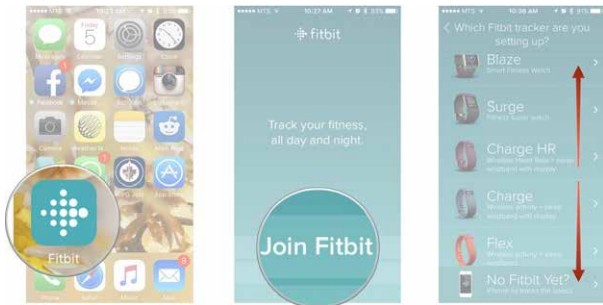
Friday
5
Fitbit

MTS 10:37 AM
fitbit
Track your fitness, all day and night.
Join Fitbit

MTS 10:38 AM
< Which Fitbit tracker are you setting up?
Blaze
Smart Fitness Watch
Surge
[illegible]
Charge HR
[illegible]
Charge
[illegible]
Flex
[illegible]
No Fitbit Yet?
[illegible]